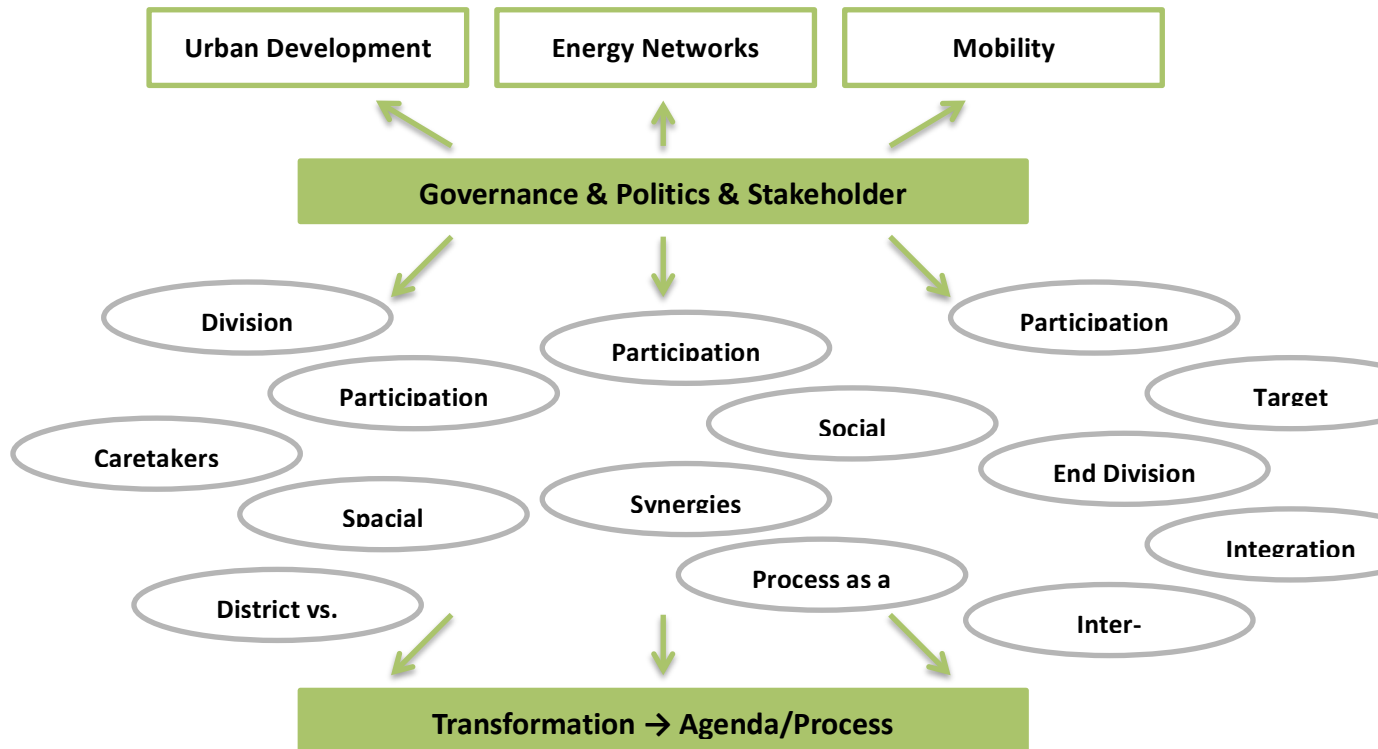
Urban Development

Energy Networks

Mobility

Governance & Politics & Stakeholder

Division

Participation

Participation

Participation

Target

Social

Caretakers

End Division

Spacial

Synergies

Integration

Process as a

District vs.

Inter-

Transformation → Agenda/Process